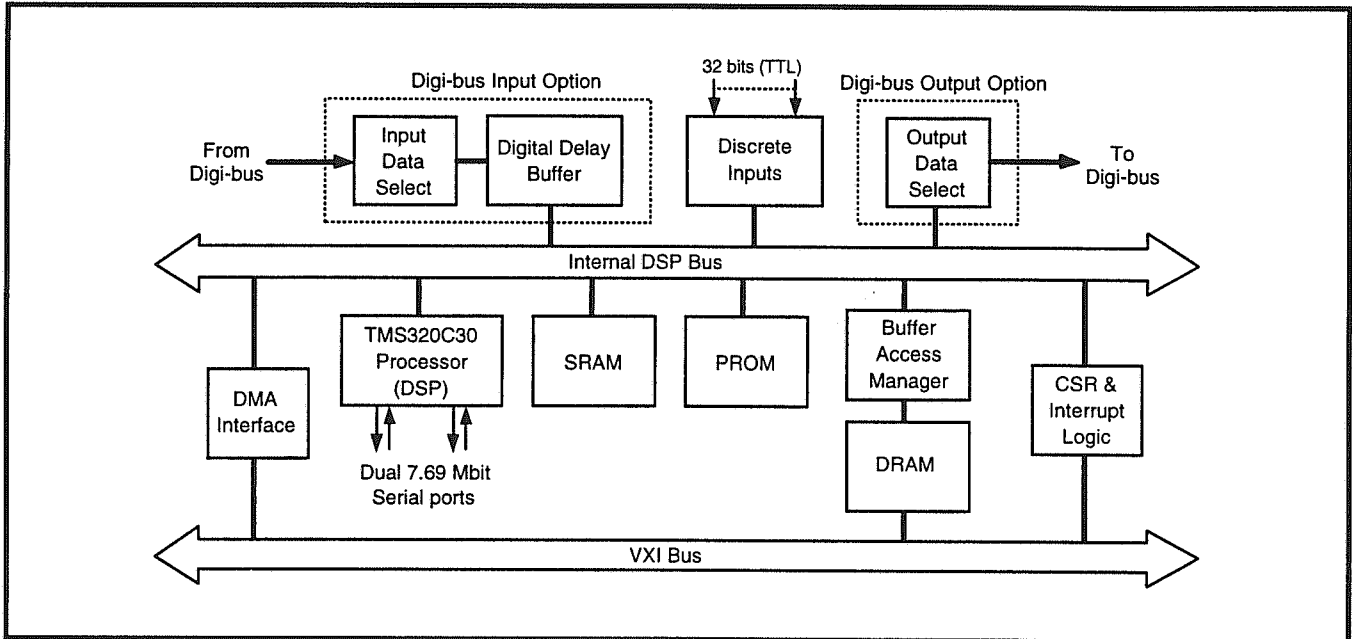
Digi-bus Input Option

32 bits (TTL)

Digi-bus Output Option

From Digi-bus

Input Data Select

Digital Delay Buffer

Discrete Inputs

Output Data Select

To Digi-bus

Internal DSP Bus

DMA Interface

TMS320C30 Processor (DSP)

Dual 7.69 Mbit Serial ports

SRAM

PROM

Buffer Access Manager

DRAM

CSR & Interrupt Logic

VXI Bus